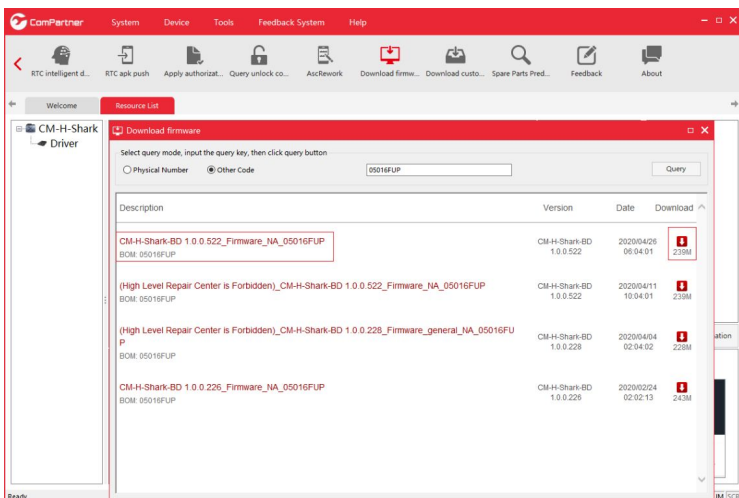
ComPartner System Device Tools Feedback System Help

RTC intelligent d... RTC apk push Apply authorizat... Query unlock co... AscRework Download firmw... Download custo... Spare Parts Pred... Feedback About

Welcome Resource List

CM-H-Shark
Driver

Download firmware

Select query mode, input the query key, then click query button

Physical Number Other Code 05016FUP Query

| Description | Version | Date | Download |
|---|---|---|---|
| CM-H-Shark-BD 1.0.0.522_Firmware_NA_05016FUP BOM: 05016FUP | CM-H-Shark-BD 1.0.0.522 | 2020/04/26 06:04:01 | 239M |
| (High Level Repair Center is Forbidden)_CM-H-Shark-BD 1.0.0.522_Firmware_NA_05016FUP BOM: 05016FUP | CM-H-Shark-BD 1.0.0.522 | 2020/04/11 10:04:01 | 239M |
| (High Level Repair Center is Forbidden)_CM-H-Shark-BD 1.0.0.228_Firmware_general_NA_05016FUP BOM: 05016FUP | CM-H-Shark-BD 1.0.0.228 | 2020/04/04 02:04:02 | 228M |
| CM-H-Shark-BD 1.0.0.226_Firmware_NA_05016FUP BOM: 05016FUP | CM-H-Shark-BD 1.0.0.226 | 2020/02/24 02:02:13 | 243M |

ation

Ready